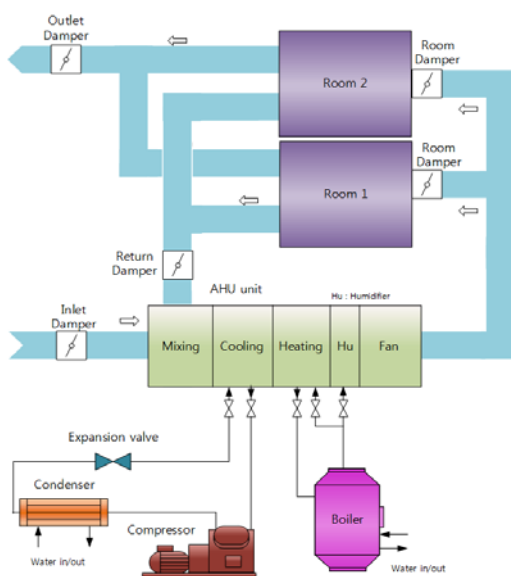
Outlet Damper

Room Damper

Room 2

Room Damper

Room 1

Return Damper

AHU unit

Hu : Humidifier

Inlet Damper

Mixing

Cooling

Heating

Hu

Fan

Expansion valve

Condenser

Compressor

Boiler

Water in/out

Water in/out